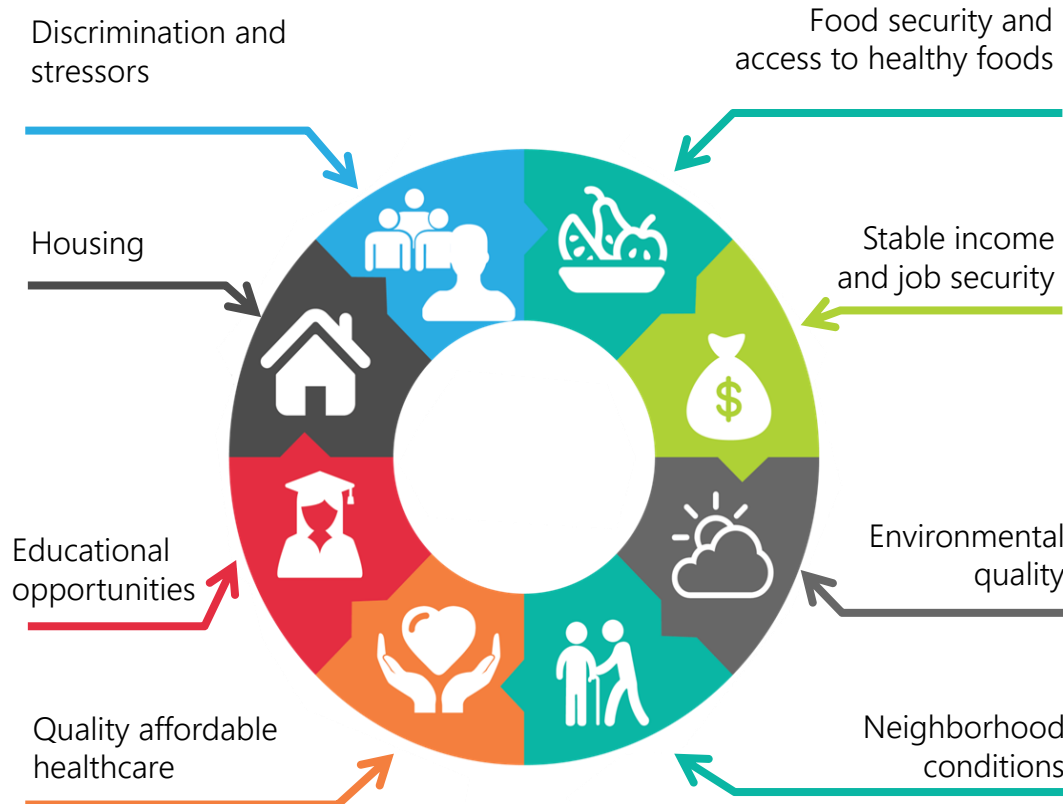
Discrimination and stressors

Food security and access to healthy foods

Housing

Stable income and job security

$

Educational opportunities

Environmental quality

Quality affordable healthcare

Neighborhood conditions